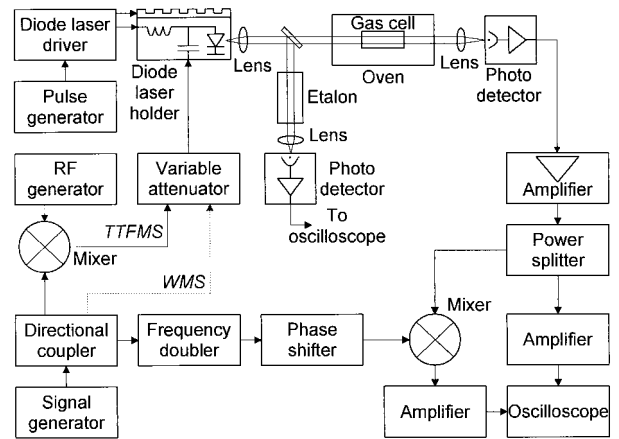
Diode laser driver

Pulse generator

Diode laser holder

Lens

Gas cell

Oven

Lens

Photo detector

Etalon

Lens

Photo detector

To oscilloscope

RF generator

Variable attenuator

Mixer

TTFMS

WMS

Amplifier

Power splitter

Mixer

Amplifier

Directional coupler

Frequency doubler

Phase shifter

Signal generator

Amplifier

Oscilloscope